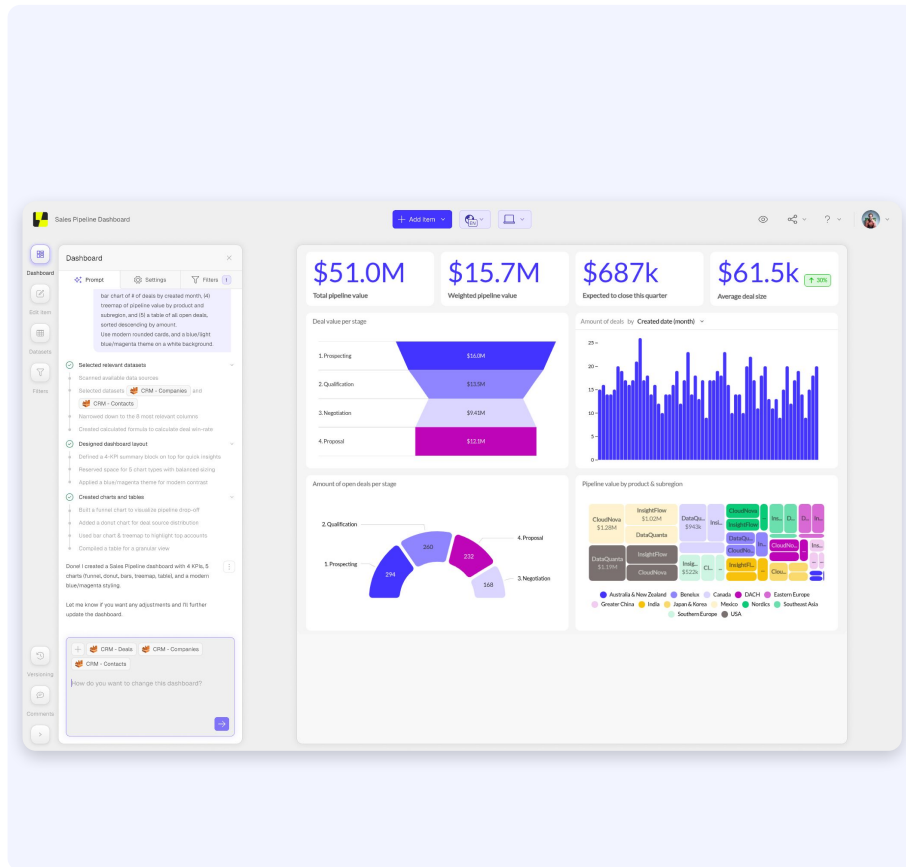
Sales Pipeline Dashboard

+ Add item

Dashboard

Edit item

Datasets

Filters

Versioning

Comments

Dashboard

Prompt | Settings | Filters 1

bar chart of # of deals by created month, (4) treemap of pipeline value by product and subregion, and (5) a table of all open deals, sorted descending by amount.
Use modern rounded cards, and a blue/light blue/magenta theme on a white background.

Selected relevant datasets
Scanned available data sources
Selected datasets CRM – Companies and CRM – Contacts
Narrowed down to the 8 most relevant columns
Created calculated formula to calculate deal win-rate

Designed dashboard layout
Defined a 4-KPI summary block on top for quick insights
Reserved space for 5 chart types with balanced sizing
Applied a blue/magenta theme for modern contrast

Created charts and tables
Built a funnel chart to visualize pipeline drop-off
Added a donut chart for deal source distribution
Used bar chart & treemap to highlight top accounts
Compiled a table for a granular view

Done! I created a Sales Pipeline dashboard with 4 KPIs, 5 charts (funnel, donut, bars, treemap, table), and a modern blue/magenta styling.

Let me know if you want any adjustments and I'll further update the dashboard.

CRM – Deals | CRM – Companies | CRM – Contacts

How do you want to change this dashboard?

$51.0M
Total pipeline value

$15.7M
Weighted pipeline value

$687k
Expected to close this quarter

$61.5k ↑ 30%
Average deal size

Deal value per stage
1. Prospecting $16.0M
2. Qualification $13.5M
3. Negotiation $9.41M
4. Proposal $12.1M

Amount of deals by Created date (month)
25
20
15
10
5
0

Amount of open deals per stage
2. Qualification
4. Proposal
1. Prospecting
3. Negotiation
294
260
232
168

Pipeline value by product & subregion
CloudNova $1.28M
InsightFlow $1.02M
DataQuanta
DataQu... $943k
Insi...
CloudNova
InsightFlow
DataQuanta $1.19M
InsightFlow
CloudNova
DataQua...
CloudNo...
Insig... $522k
Cl...
InsightFl...
Ins...
D...
In...
CloudNo...
Clou...

Australia & New Zealand | Benelux | Canada | DACH | Eastern Europe | Greater China | India | Japan & Korea | Mexico | Nordics | Southeast Asia | Southern Europe | USA